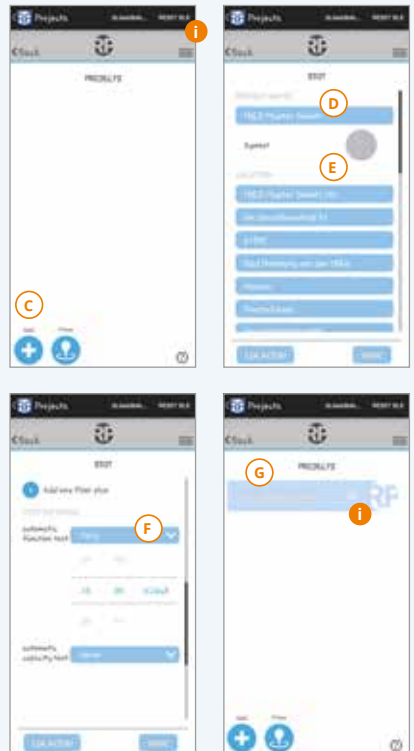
Projects
RESET BLE
i
Zurück
PROJECTS
C
Add
Phone

Projects
RESET BLE
Zurück
EDIT
D
1922 Poseidon Street
Symbol
E
1922 Poseidon Street (13)
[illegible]
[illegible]
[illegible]
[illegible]
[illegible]
LOCATION
SAVE

Projects
RESET BLE
Zurück
EDIT
Add new floor plan
automatic function test
F
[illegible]
automatic capacity test
LOCATION
SAVE

Projects
RESET BLE
Zurück
G
PROJECTS
i
Add
Phone